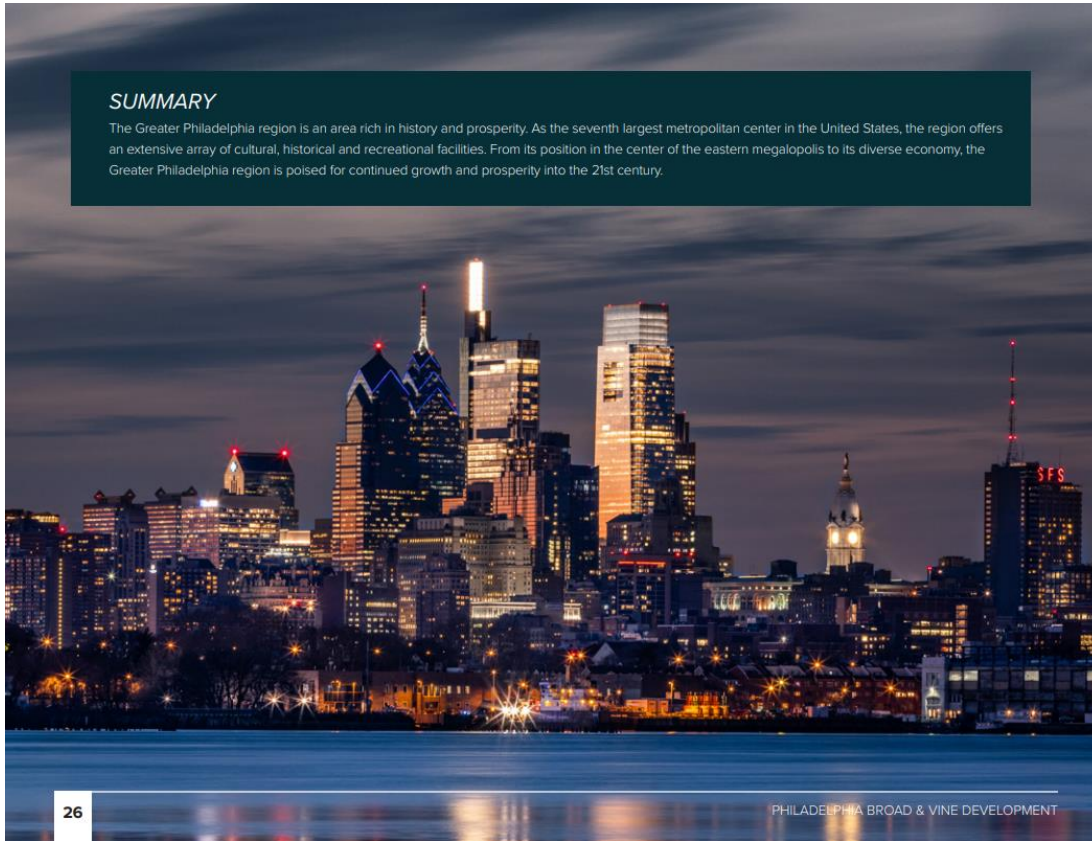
SUMMARY

The Greater Philadelphia region is an area rich in history and prosperity. As the seventh largest metropolitan center in the United States, the region offers an extensive array of cultural, historical and recreational facilities. From its position in the center of the eastern megalopolis to its diverse economy, the Greater Philadelphia region is poised for continued growth and prosperity into the 21st century.

SFS

26

PHILADELPHIA BROAD & VINE DEVELOPMENT